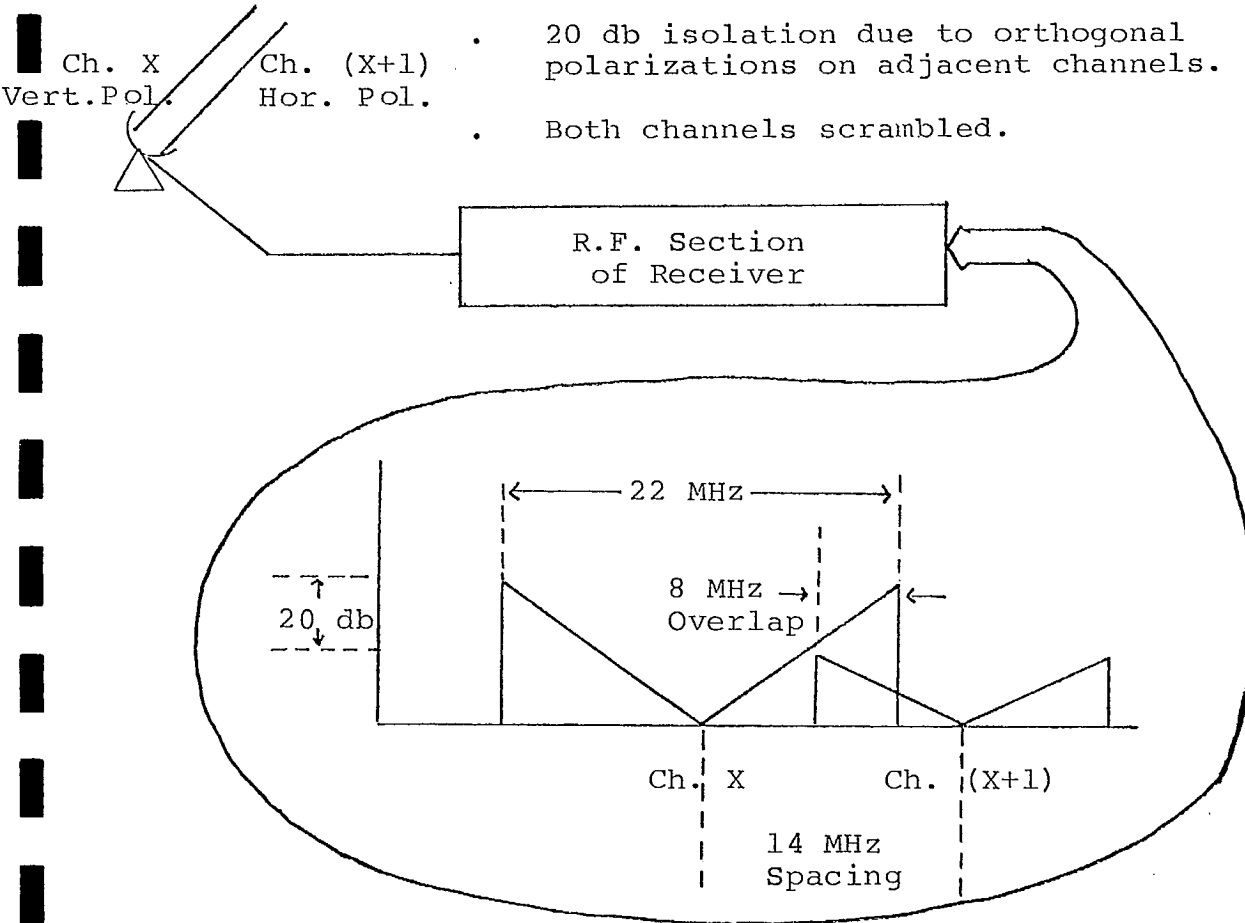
Ch. X
Vert.Pol.

Ch. (X+1)
Hor. Pol.

. 20 db isolation due to orthogonal polarizations on adjacent channels.

. Both channels scrambled.

R.F. Section of Receiver

22 MHz

20 db

8 MHz
Overlap

Ch. X

Ch. (X+1)

14 MHz
Spacing